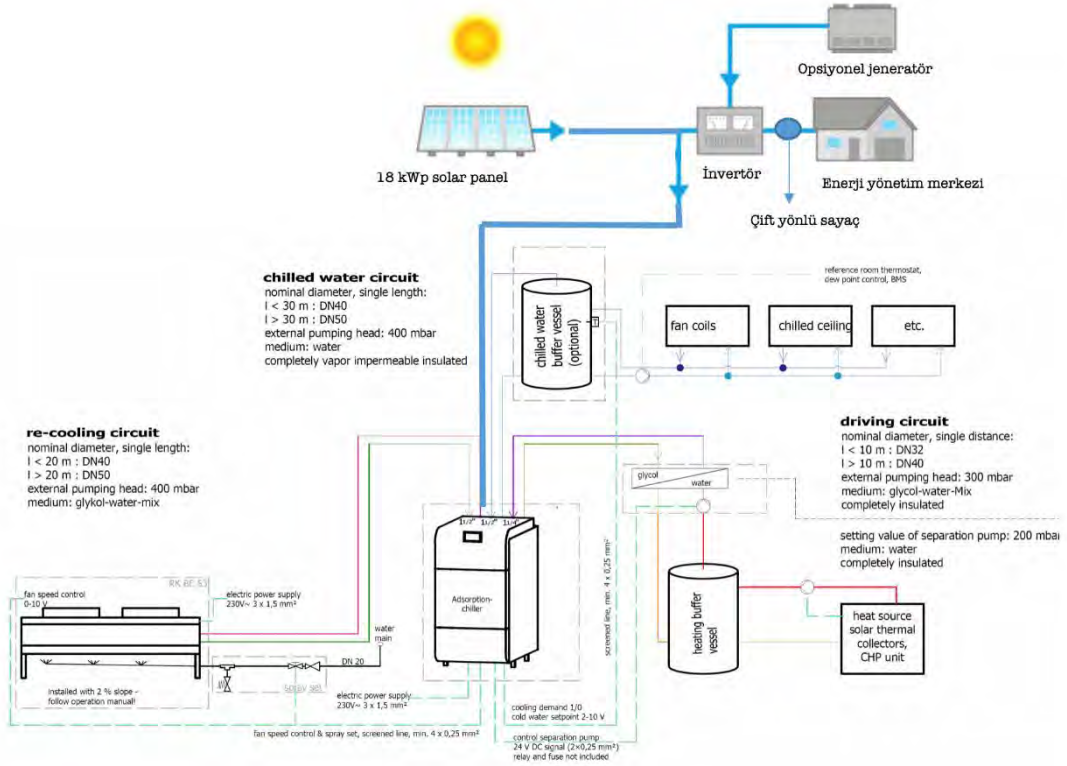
Opsiyonel jeneratör

18 kWp solar panel

İnvertör

Enerji yönetim merkezi

Çift yönlü sayaç

chilled water circuit
nominal diameter, single length:
l < 30 m : DN40
l > 30 m : DN50
external pumping head: 400 mbar
medium: water
completely vapor impermeable insulated

chilled water buffer vessel (optional)

reference room thermostat, dew point control, BMS

fan coils

chilled ceiling

etc.

driving circuit
nominal diameter, single distance:
l < 10 m : DN32
l > 10 m : DN40
external pumping head: 300 mbar
medium: glycol-water-Mix
completely insulated

re-cooling circuit
nominal diameter, single length:
l < 20 m : DN40
l > 20 m : DN50
external pumping head: 400 mbar
medium: glykol-water-mix

glycol

water

setting value of separation pump: 200 mbar
medium: water
completely insulated

1 1/2" 1 1/2" 1 1/4"

Adsorption-chiller

screened line, min. 4 x 0,25 mm²

fan speed control
0-10 V

RK EC 63

electric power supply
230V~ 3 x 1,5 mm²

water main

DN 20

spray set

installed with 2 % slope - follow operation manual!

electric power supply
230V~ 3 x 1,5 mm²

heating buffer vessel

heat source
solar thermal collectors,
CHP unit

cooling demand 1/0
cold water setpoint 2-10 V

fan speed control & spray set, screened line, min. 4 x 0,25 mm²

control separation pump
24 V DC signal (2×0,25 mm²)
relay and fuse not included